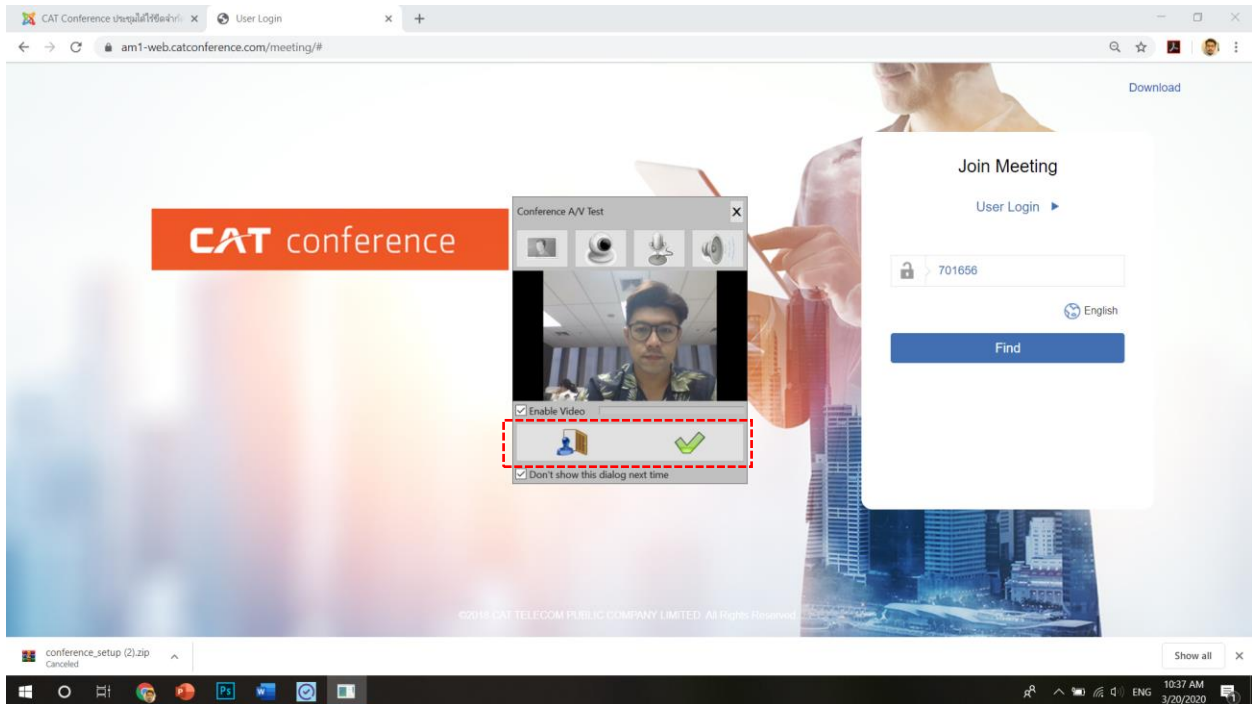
CAT Conference ประชุมได้ไร้ข้อจำกั ×
User Login ×
+

am1-web.catconference.com/meeting/#

Download

CAT conference

Conference A/V Test ×

Enable Video

Don't show this dialog next time

Join Meeting

User Login ►

701656

English

Find

©2018 CAT TELECOM PUBLIC COMPANY LIMITED. All Rights Reserved.

conference_setup (2).zip
Canceled

Show all ×

ENG 10:37 AM 3/20/2020